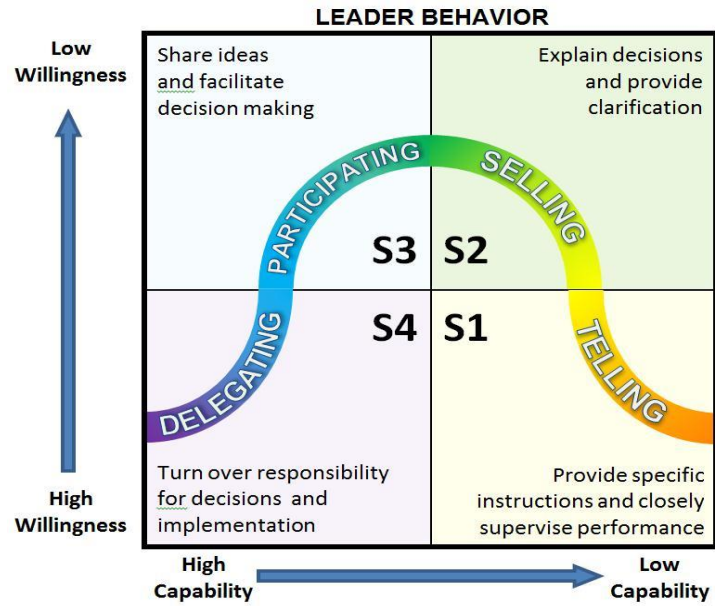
LEADER BEHAVIOR

Low Willingness

High Willingness

Share ideas and facilitate decision making

Explain decisions and provide clarification

PARTICIPATING

SELLING

S3

S2

S4

S1

DELEGATING

TELLING

Turn over responsibility for decisions and implementation

Provide specific instructions and closely supervise performance

High Capability

Low Capability